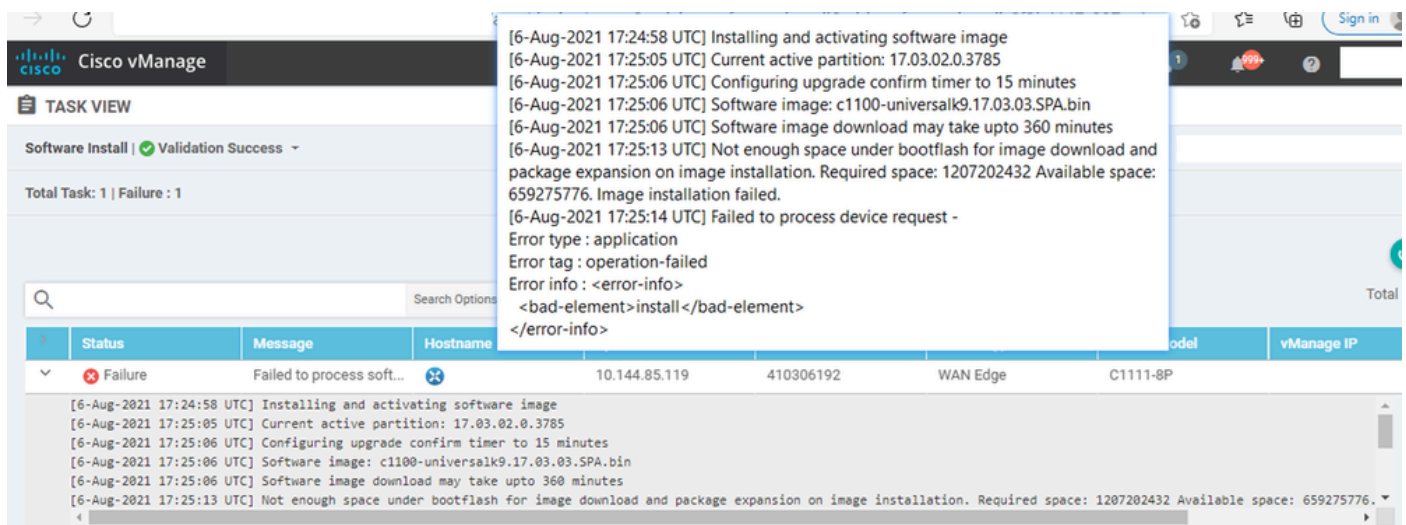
Sign in

cisco Cisco vManage

999+

TASK VIEW

Software Install | Validation Success

Total Task: 1 | Failure : 1

[6-Aug-2021 17:24:58 UTC] Installing and activating software image
[6-Aug-2021 17:25:05 UTC] Current active partition: 17.03.02.0.3785
[6-Aug-2021 17:25:06 UTC] Configuring upgrade confirm timer to 15 minutes
[6-Aug-2021 17:25:06 UTC] Software image: c1100-universalk9.17.03.03.SPA.bin
[6-Aug-2021 17:25:06 UTC] Software image download may take upto 360 minutes
[6-Aug-2021 17:25:13 UTC] Not enough space under bootflash for image download and package expansion on image installation. Required space: 1207202432 Available space: 659275776. Image installation failed.
[6-Aug-2021 17:25:14 UTC] Failed to process device request -
Error type : application
Error tag : operation-failed
Error info : <error-info>
<bad-element>install</bad-element>
</error-info>

Search Options

Total

| Status | Message | Hostname | | | | odel | vManage IP |
|---|---|---|---|---|---|---|---|
| Failure | Failed to process soft... | | 10.144.85.119 | 410306192 | WAN Edge | C1111-8P | |

[6-Aug-2021 17:24:58 UTC] Installing and activating software image
[6-Aug-2021 17:25:05 UTC] Current active partition: 17.03.02.0.3785
[6-Aug-2021 17:25:06 UTC] Configuring upgrade confirm timer to 15 minutes
[6-Aug-2021 17:25:06 UTC] Software image: c1100-universalk9.17.03.03.SPA.bin
[6-Aug-2021 17:25:06 UTC] Software image download may take upto 360 minutes
[6-Aug-2021 17:25:13 UTC] Not enough space under bootflash for image download and package expansion on image installation. Required space: 1207202432 Available space: 659275776.